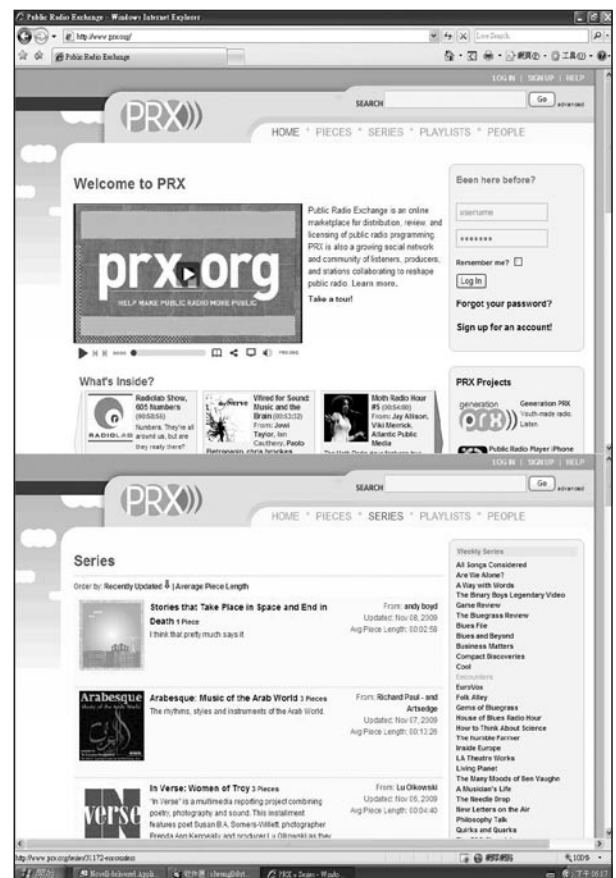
Public Radio Exchange - Windows Internet Explorer

http://www.prx.org/

Live Search

Public Radio Exchange

LOG IN | SIGN UP | HELP

PRX

SEARCH

Go advanced

HOME * PIECES * SERIES * PLAYLISTS * PEOPLE

Welcome to PRX

prx.org

HELP MAKE PUBLIC RADIO MORE PUBLIC

Public Radio Exchange is an online marketplace for distribution, review, and licensing of public radio programming. PRX is also a growing social network and community of listeners, producers, and stations collaborating to reshape public radio. Learn more.

Take a tour!

Been here before?

username

Remember me?

Log In

Forgot your password?

Sign up for an account!

What's Inside?

Radiolab Show, 605 Numbers (00:58:56) Numbers. They're all around us, but are they really there?

RADIOLAB

Wired for Sound: Music and the Brain (00:53:32) From: Jewl Taylor, Ian Cauthery, Paolo Bertoncoin, chris brookes

Moth Radio Hour #5 (00:54:00) From: Jay Allison, Viki Merrick, Atlantic Public Media

PRX Projects

generation prx

Generation PRX Youth-made radio. Listen

Public Radio Player iPhone

LOG IN | SIGN UP | HELP

PRX

SEARCH

Go advanced

HOME * PIECES * SERIES * PLAYLISTS * PEOPLE

Series

Order by: Recently Updated | Average Piece Length

Stories that Take Place in Space and End in Death 1 Piece
I think that pretty much says it.
From: andy boyd
Updated: Nov 08, 2009
Avg Piece Length: 00:02:58

Arabesque
Arabesque: Music of the Arab World 3 Pieces
The rhythms, styles and instruments of the Arab World.
From: Richard Paul - and Artsedge
Updated: Nov 07, 2009
Avg Piece Length: 00:12:26

verse
In Verse: Women of Troy 3 Pieces
"In Verse" is a multimedia reporting project combining poetry, photography and sound. This installment features poet Susan B.A. Somers-Willett, photographer Brenda Ann Kenneally and producer Lu Olkowski as they
From: Lu Olkowski
Updated: Nov 06, 2009
Avg Piece Length: 00:04:40

Weekly Series
All Songs Considered
Are We Alone?
A Way with Words
The Binary Boys Legendary Video Game Review
The Bluegrass Review
Blues File
Blues and Beyond
Business Matters
Compact Discoveries
Cool
Encounters
EuroVox
Folk Alley
Gems of Bluegrass
House of Blues Radio Hour
How to Think About Science
The Humble Farmer
Inside Europe
LA Theatre Works
Living Planet
The Many Moods of Ben Vaughn
A Musician's Life
The Needle Drop
New Letters on the Air
Philosophy Talk
Quirks and Quarks

http://www.prx.org/series/3172-encounters

100%

PRX » Series - Windo...